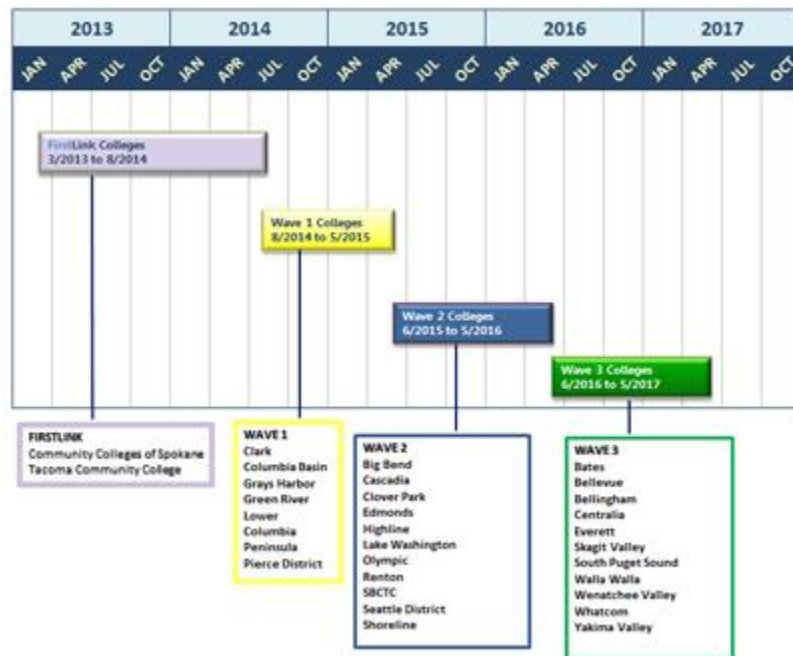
2013 2014 2015 2016 2017

JAN APR JUL OCT JAN APR JUL OCT JAN APR JUL OCT JAN APR JUL OCT JAN APR JUL OCT

FirstLink Colleges
3/2013 to 8/2014

Wave 1 Colleges
8/2014 to 5/2015

Wave 2 Colleges
6/2015 to 5/2016

Wave 3 Colleges
6/2016 to 5/2017

FIRSTLINK
Community Colleges of Spokane
Tacoma Community College

WAVE 1
Clark
Columbia Basin
Grays Harbor
Green River
Lower Columbia
Peninsula
Pierce District

WAVE 2
Big Bend
Cascadia
Clover Park
Edmonds
Highline
Lake Washington
Olympic
Renton
SBCTC
Seattle District
Shoreline

WAVE 3
Bates
Bellevue
Bellingham
Centralia
Everett
Skagit Valley
South Puget Sound
Walla Walla
Wenatchee Valley
Whatcom
Yakima Valley